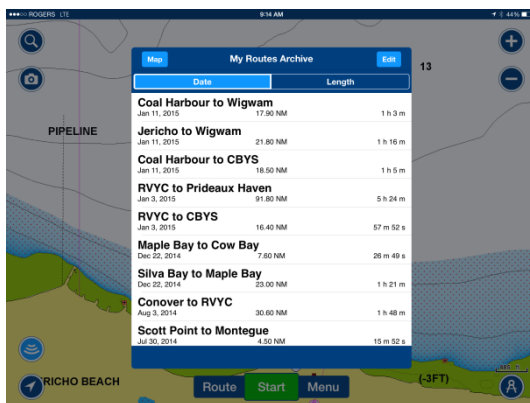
●●●○○ ROGERS LTE 9:14 AM 44%

Map My Routes Archive Edit

Date Length

Coal Harbour to Wigwam
Jan 11, 2015 17.90 NM 1 h 3 m

Jericho to Wigwam
Jan 11, 2015 21.80 NM 1 h 16 m

Coal Harbour to CBYS
Jan 11, 2015 18.50 NM 1 h 5 m

RVYC to Prideaux Haven
Jan 3, 2015 91.80 NM 5 h 24 m

RVYC to CBYS
Jan 3, 2015 16.40 NM 57 m 52 s

Maple Bay to Cow Bay
Dec 22, 2014 7.60 NM 26 m 49 s

Silva Bay to Maple Bay
Dec 22, 2014 23.00 NM 1 h 21 m

Conover to RVYC
Aug 3, 2014 30.60 NM 1 h 48 m

Scott Point to Montegue
Jul 30, 2014 4.50 NM 15 m 52 s

13

PIPELINE

RICHO BEACH

(-3FT)

Route Start Menu